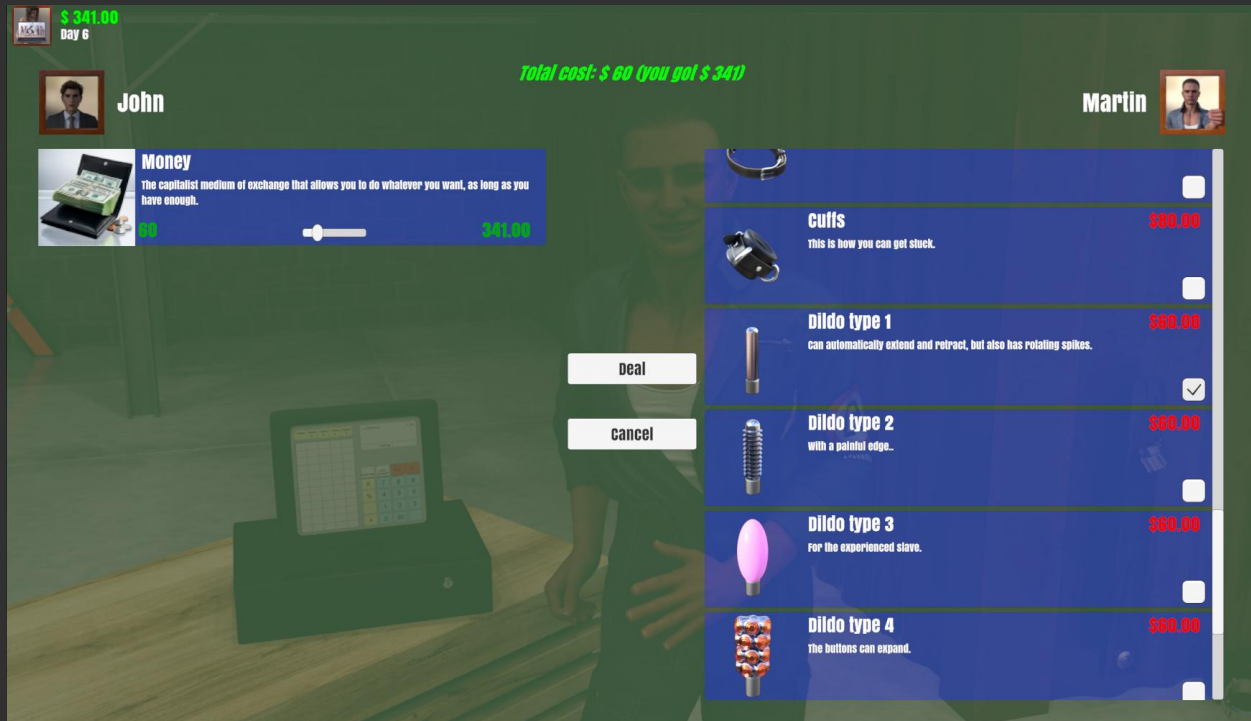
$ 341.00
Day 6

Total cost: $ 60 (you got $ 341)

John

Martin

Money
The capitalist medium of exchange that allows you to do whatever you want, as long as you have enough.
60
341.00

Deal

Cancel

Cuffs
This is how you can get stuck.
$60.00

Dildo type 1
Can automatically extend and retract, but also has rotating spikes.
$60.00

Dildo type 2
With a painful edge..
$60.00

Dildo type 3
For the experienced slave.
$60.00

Dildo type 4
The buttons can expand.
$60.00